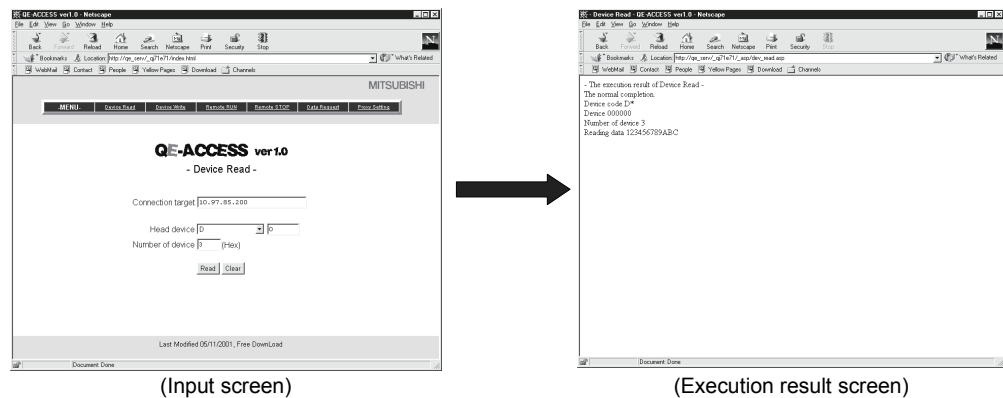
QE-ACCESS ver1.0 - Netscape
File Edit View Go Window Help
Back Forward Reload Home Search Netscape Print Security Stop
Bookmarks Location: http://qe_serv/_qj71e71/index.html
What's Related
WebMail Contact People Yellow Pages Download Channels

MITSUBISHI

-MENU- Device Read Device Write Remote RUN Remote STOP Data Request Proxy Setting

QE-ACCESS ver1.0
- Device Read -

Connection target 10.97.85.200

Head device D 0
Number of device 3 (Hex)

Read Clear

Last Modified 05/11/2001, Free DownLoad

Document: Done

(Input screen)

Device Read - QE-ACCESS ver1.0 - Netscape
File Edit View Go Window Help
Back Forward Reload Home Search Netscape Print Security Stop
Bookmarks Location: http://qe_serv/_qj71e71/_asp/dev_read.asp
What's Related
WebMail Contact People Yellow Pages Download Channels

- The execution result of Device Read -
The normal completion.
Device code D*
Device 000000
Number of device 3
Reading data 123456789ABC

Document: Done

(Execution result screen)